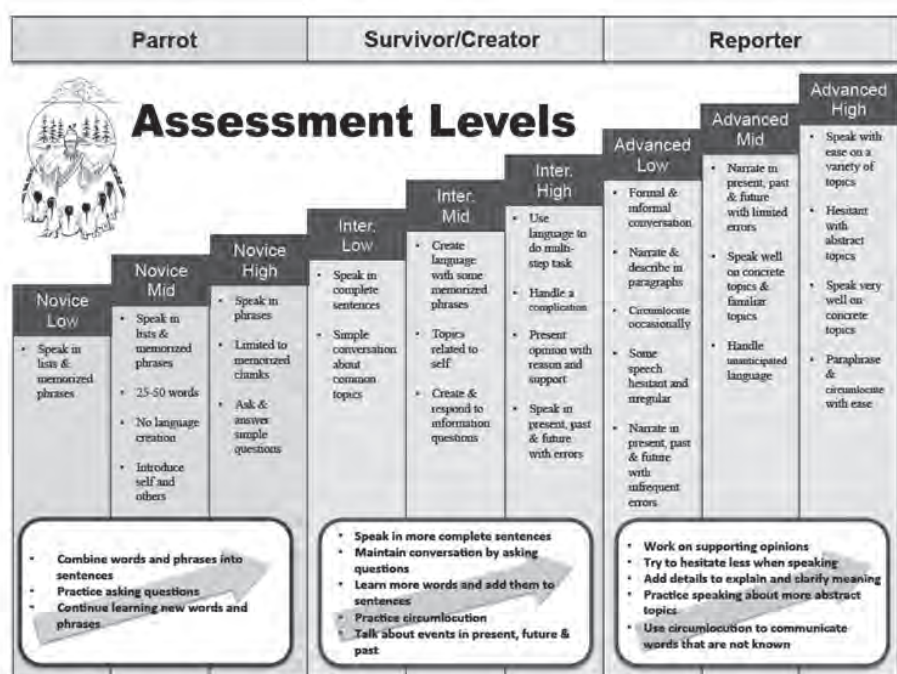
| Parrot | Survivor/Creator | Reporter |
|---|---|---|

Assessment Levels

Novice Low
- Speak in lists & memorized phrases

Novice Mid
- Speak in lists & memorized phrases
- 25-50 words
- No language creation
- Introduce self and others

Novice High
- Speak in phrases
- Limited to memorized chunks
- Ask & answer simple questions

Inter. Low
- Speak in complete sentences
- Simple conversation about common topics

Inter. Mid
- Create language with some memorized phrases
- Topics related to self
- Create & respond to information questions

Inter. High
- Use language to do multi-step task
- Handle a complication
- Present opinion with reason and support
- Speak in present, past & future with errors

Advanced Low
- Formal & informal conversation
- Narrate & describe in paragraphs
- Circumlocute occasionally
- Some speech hesitant and irregular
- Narrate in present, past & future with infrequent errors

Advanced Mid
- Narrate in present, past & future with limited errors
- Speak well on concrete topics & familiar topics
- Handle unanticipated language

Advanced High
- Speak with ease on a variety of topics
- Hesitant with abstract topics
- Speak very well on concrete topics
- Paraphrase & circumlocute with ease

- Combine words and phrases into sentences
- Practice asking questions
- Continue learning new words and phrases

- Speak in more complete sentences
- Maintain conversation by asking questions
- Learn more words and add them to sentences
- Practice circumlocution
- Talk about events in present, future & past

- Work on supporting opinions
- Try to hesitate less when speaking
- Add details to explain and clarify meaning
- Practice speaking about more abstract topics
- Use circumlocution to communicate words that are not known